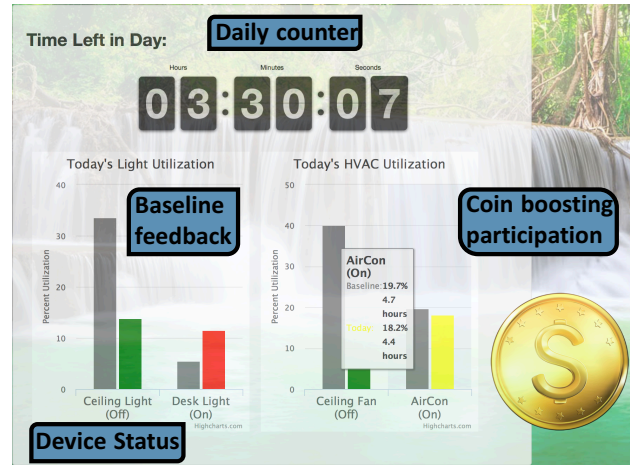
Time Left in Day:

Daily counter

Hours Minutes Seconds
03:30:07

Today's Light Utilization

Baseline feedback

40
30
20
10
0

Percent Utilization

Ceiling Light (Off)
Desk Light (On)

Highcharts.com

Today's HVAC Utilization

50
40
30
20
10
0

Percent Utilization

AirCon (On)
Baseline: 19.7%
4.7 hours
Today: 18.2%
4.4 hours

Ceiling Fan (Off)
AirCon (On)

Highcharts.com

Coin boosting participation

Device Status